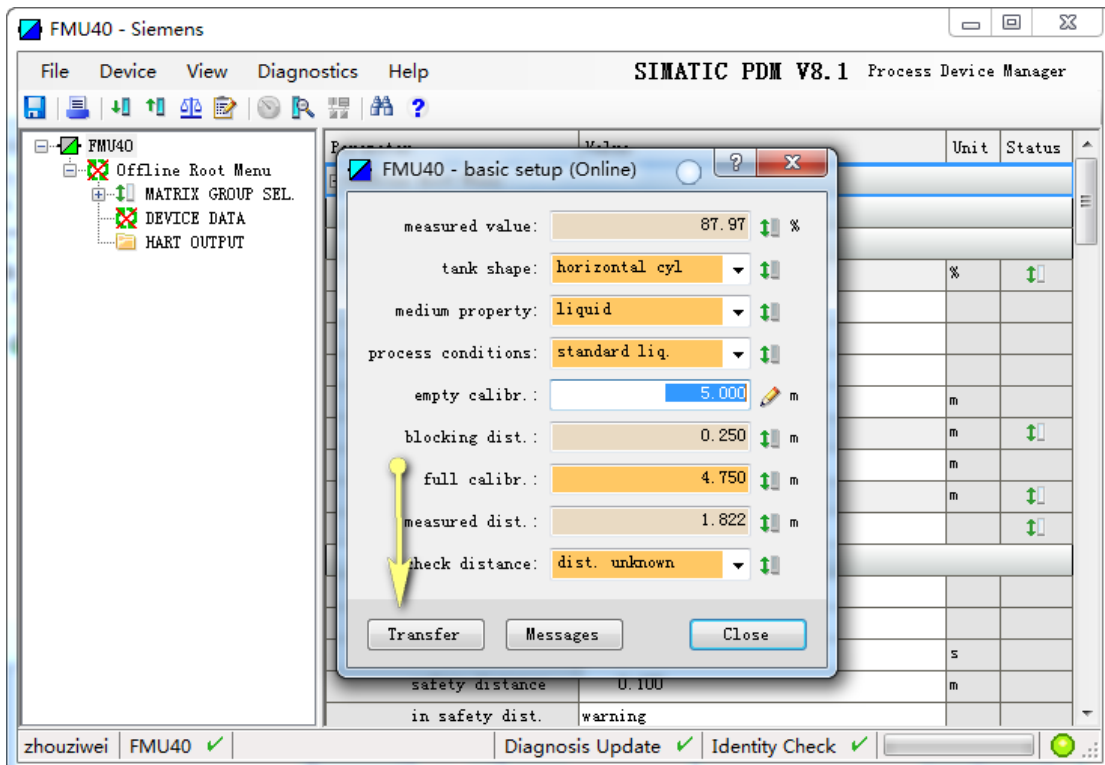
FMU40 - Siemens

File Device View Diagnostics Help

SIMATIC PDM V8.1 Process Device Manager

FMU40
Offline Root Menu
MATRIX GROUP SEL.
DEVICE DATA
HART OUTPUT

Unit Status

FMU40 - basic setup (Online)

measured value: 87.97 %
tank shape: horizontal cyl
medium property: liquid
process conditions: standard liq.
empty calibr.: 5.000 m
blocking dist.: 0.250 m
full calibr.: 4.750 m
measured dist.: 1.822 m
check distance: dist. unknown

Transfer Messages Close

%
m
m
m
m
s
safety distance 0.100 m
in safety dist. warning

zhouziwei | FMU40 | Diagnosis Update | Identity Check